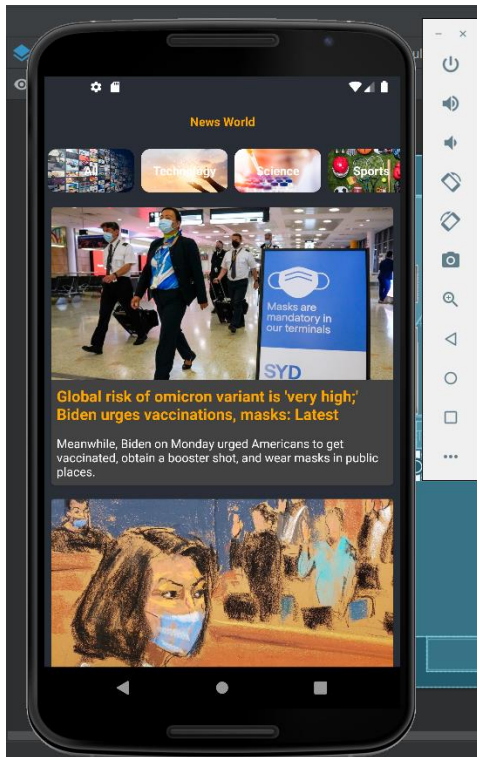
News World

All

Technology

Science

Sports

Masks are mandatory in our terminals

SYD

Global risk of omicron variant is 'very high;' Biden urges vaccinations, masks: Latest

Meanwhile, Biden on Monday urged Americans to get vaccinated, obtain a booster shot, and wear masks in public places.

– ×